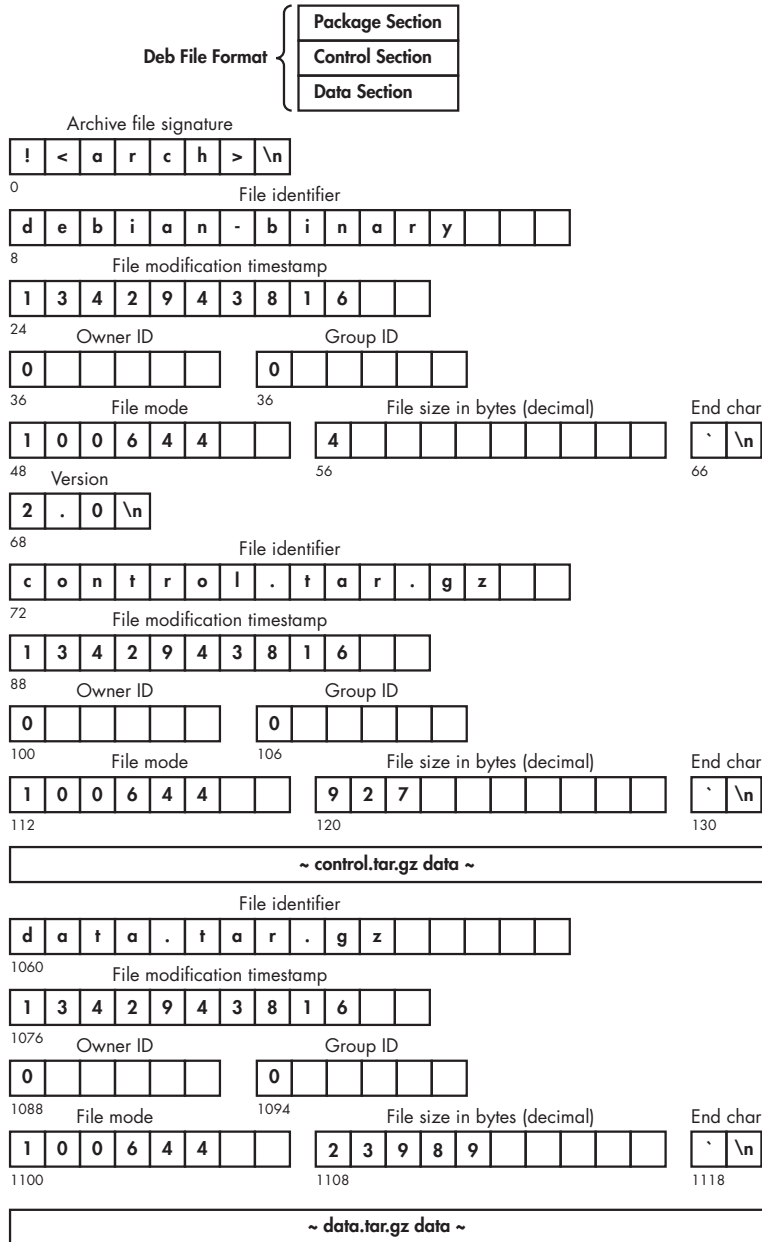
Deb File Format
Package Section
Control Section
Data Section

Archive file signature

| ! | < | a | r | c | h | > | \n |
|---|---|---|---|---|---|---|---|

0
File identifier

| d | e | b | i | a | n | - | b | i | n | a | r | y | | | |
|---|---|---|---|---|---|---|---|---|---|---|---|---|---|---|---|

8
File modification timestamp

| 1 | 3 | 4 | 2 | 9 | 4 | 3 | 8 | 1 | 6 | | |
|---|---|---|---|---|---|---|---|---|---|---|---|

24
Owner ID
Group ID

| 0 | | | | | |
|---|---|---|---|---|---|

| 0 | | | | | |
|---|---|---|---|---|---|

36
36
File mode
File size in bytes (decimal)
End char

| 1 | 0 | 0 | 6 | 4 | 4 | | |
|---|---|---|---|---|---|---|---|

| 4 | | | | | | | | | |
|---|---|---|---|---|---|---|---|---|---|

| ` | \n |
|---|---|

48
56
66
Version

| 2 | . | 0 | \n |
|---|---|---|---|

68
File identifier

| c | o | n | t | r | o | l | . | t | a | r | . | g | z | | |
|---|---|---|---|---|---|---|---|---|---|---|---|---|---|---|---|

72
File modification timestamp

| 1 | 3 | 4 | 2 | 9 | 4 | 3 | 8 | 1 | 6 | | |
|---|---|---|---|---|---|---|---|---|---|---|---|

88
Owner ID
Group ID

| 0 | | | | | |
|---|---|---|---|---|---|

| 0 | | | | | |
|---|---|---|---|---|---|

100
106
File mode
File size in bytes (decimal)
End char

| 1 | 0 | 0 | 6 | 4 | 4 | | |
|---|---|---|---|---|---|---|---|

| 9 | 2 | 7 | | | | | | | |
|---|---|---|---|---|---|---|---|---|---|

| ` | \n |
|---|---|

112
120
130

~ control.tar.gz data ~

File identifier

| d | a | t | a | . | t | a | r | . | g | z | | | | | |
|---|---|---|---|---|---|---|---|---|---|---|---|---|---|---|---|

1060
File modification timestamp

| 1 | 3 | 4 | 2 | 9 | 4 | 3 | 8 | 1 | 6 | | |
|---|---|---|---|---|---|---|---|---|---|---|---|

1076
Owner ID
Group ID

| 0 | | | | | |
|---|---|---|---|---|---|

| 0 | | | | | |
|---|---|---|---|---|---|

1088
1094
File mode
File size in bytes (decimal)
End char

| 1 | 0 | 0 | 6 | 4 | 4 | | |
|---|---|---|---|---|---|---|---|

| 2 | 3 | 9 | 8 | 9 | | | | | |
|---|---|---|---|---|---|---|---|---|---|

| ` | \n |
|---|---|

1100
1108
1118

~ data.tar.gz data ~